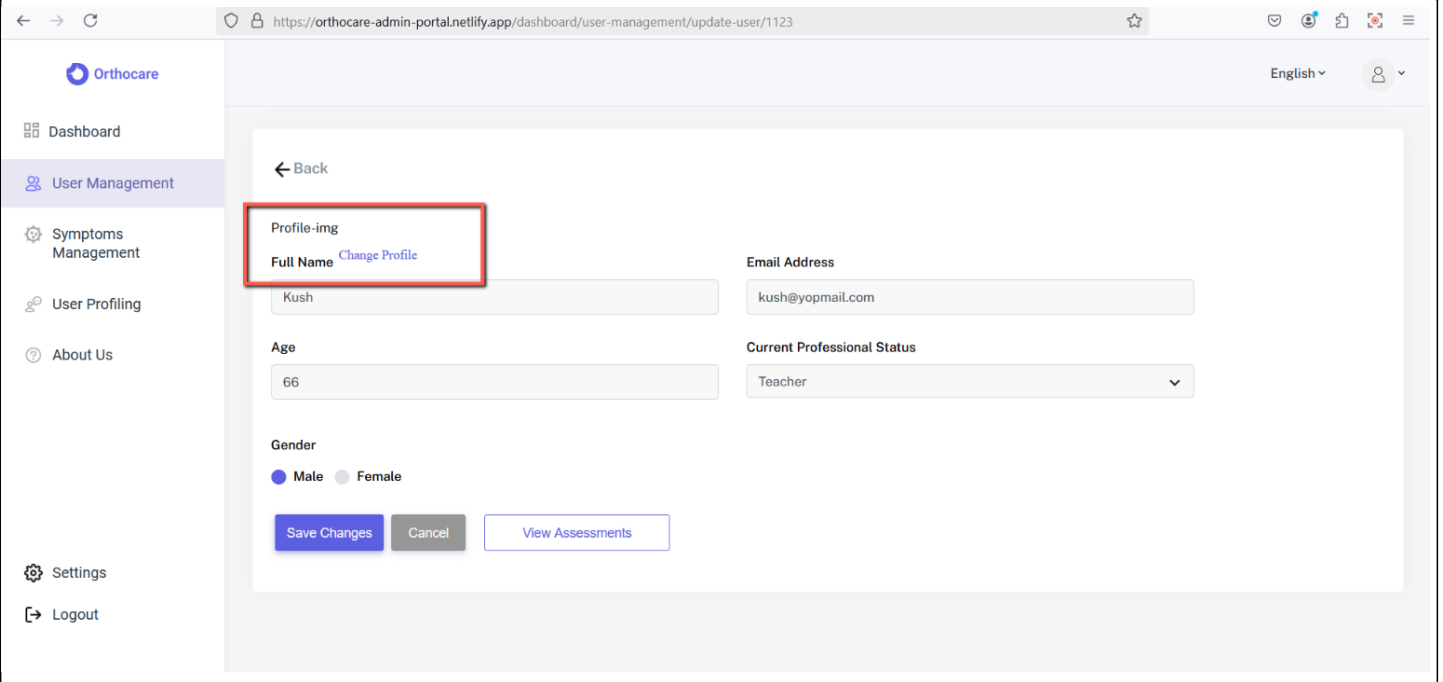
https://orthocare-admin-portal.netlify.app/dashboard/user-management/update-user/1123

Orthocare

English

Dashboard

User Management

Symptoms Management

User Profiling

About Us

Settings

Logout

Back

Profile-img

Full Name Change Profile

Kush

Email Address

kush@yopmail.com

Age

66

Current Professional Status

Teacher

Gender

Male Female

Save Changes Cancel View Assessments